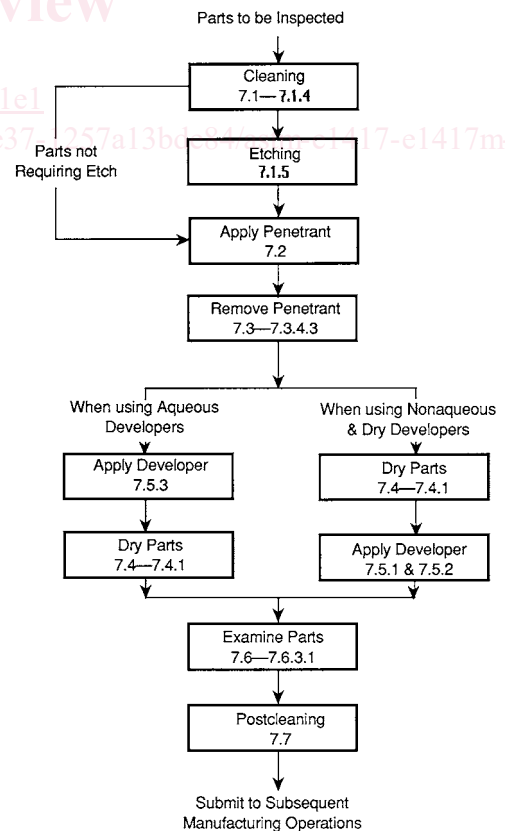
view

1e1

837-1257a13bde84/astm-e1417-e1417m

Parts to be Inspected

Cleaning
7.1—7.1.4

Parts not Requiring Etch

Etching
7.1.5

Apply Penetrant
7.2

Remove Penetrant
7.3—7.3.4.3

When using Aqueous Developers

Apply Developer
7.5.3

Dry Parts
7.4—7.4.1

When using Nonaqueous & Dry Developers

Dry Parts
7.4—7.4.1

Apply Developer
7.5.1 & 7.5.2

Examine Parts
7.6—7.6.3.1

Postcleaning
7.7

Submit to Subsequent Manufacturing Operations